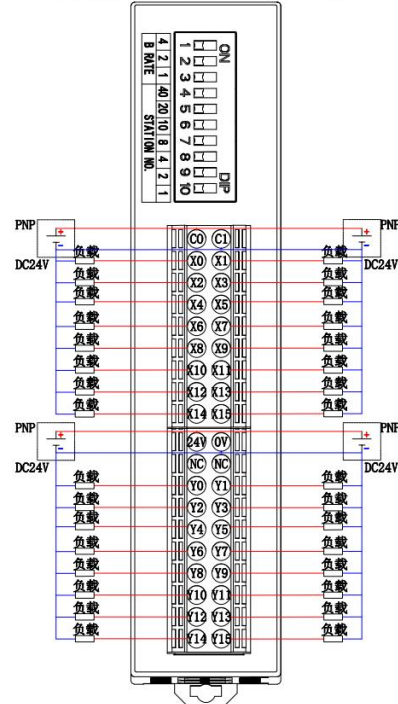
ON
DIP
1 2 3 4 5 6 7 8 9 10

| 4 | 2 | 1 | 40 | 20 | 10 | 8 | 4 | 2 | 1 |
|---|---|---|---|---|---|---|---|---|---|
| B RATE | | | STATION NO. | | | | | | |

PNP
+
-
DC24V

PNP
+
-
DC24V

C0 C1
X0 X1
X2 X3
X4 X5
X6 X7
X8 X9
X10 X11
X12 X13
X14 X15

负载
负载
负载
负载
负载
负载
负载
负载

负载
负载
负载
负载
负载
负载
负载
负载

PNP
+
-
DC24V

PNP
+
-
DC24V

24V 0V
NC NC
Y0 Y1
Y2 Y3
Y4 Y5
Y6 Y7
Y8 Y9
Y10 Y11
Y12 Y13
Y14 Y15

负载
负载
负载
负载
负载
负载
负载
负载

负载
负载
负载
负载
负载
负载
负载
负载